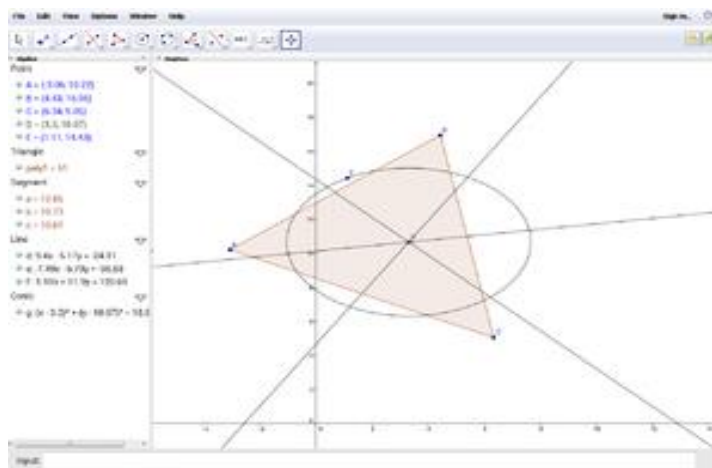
File Edit View Options Window Help

Sign in...

Algebra

Graphics

Point

A = (3.06, 10.23)

B = (4.48, 14.56)

C = (6.38, 5.05)

D = (3.3, 10.07)

E = (1.11, 14.48)

Triangle

poly1 = 11

Segment

a = 10.65

b = 10.73

c = 10.61

Line

d: 5.4x - 5.17y = -34.51

e: -7.88x - 6.79y = -95.88

f: 5.93x + 11.9y = 135.65

Conic

g: (x - 3.3)² + (y - 10.07)² = 10.0

Input: